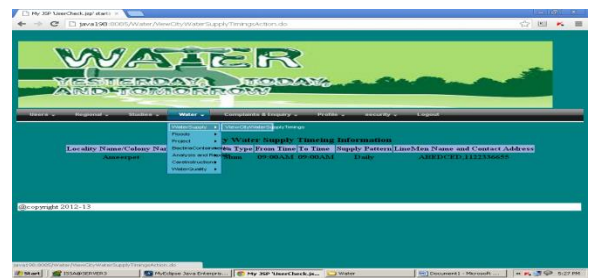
My JSP 'UserCheck.jsp' start ×

java198:8085/Water/ViewCityWaterSupplyTimingsAction.do

WATER

YESTERDAY, TODAY, AND TOMORROW

Users ▾ Regional ▾ Studies ▾ Water ▾ Complaints & Enquiry ▾ Profile ▾ Security ▾ Logout

WaterSupply ▸ ViewCityWaterSupplyTimings
Floods ▸
Project ▸
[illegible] ▸
Analysis and Planning ▸
Constructions ▸
WaterQuality ▸

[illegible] Water Supply Timing Information

| Locality Name/Colony Na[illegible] | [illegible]ly Type | From Time | To Time | Supply Pattern | LineMen Name and Contact Address |
|---|---|---|---|---|---|
| Ameerpet | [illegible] | 09:00AM | 09:00AM | Daily | ABRDCEF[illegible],1122334455 |

@copyright 2012-13

java198:8085/Water/ViewCityWaterSupplyTimingsAction.do

Start | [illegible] | MyEclipse Java Enterpris... | My JSP 'UserCheck.js... | Water | Document1 - Microsoft ... | 5:27 PM